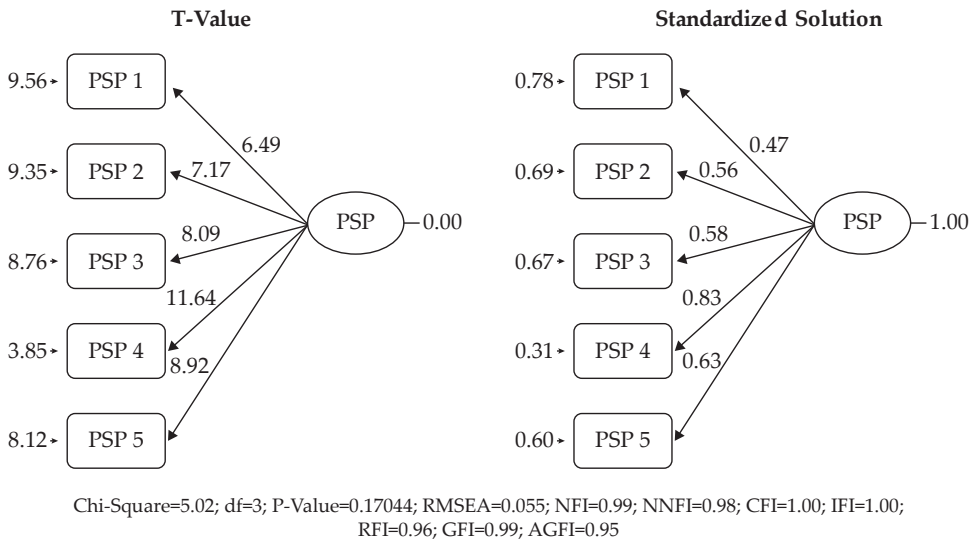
T-Value

9.56 PSP 1
9.35 PSP 2
8.76 PSP 3
3.85 PSP 4
8.12 PSP 5

6.49
7.17
8.09
11.64
8.92

PSP 0.00

Standardized Solution

0.78 PSP 1
0.69 PSP 2
0.67 PSP 3
0.31 PSP 4
0.60 PSP 5

0.47
0.56
0.58
0.83
0.63

PSP 1.00

Chi-Square=5.02; df=3; P-Value=0.17044; RMSEA=0.055; NFI=0.99; NNFI=0.98; CFI=1.00; IFI=1.00; RFI=0.96; GFI=0.99; AGFI=0.95